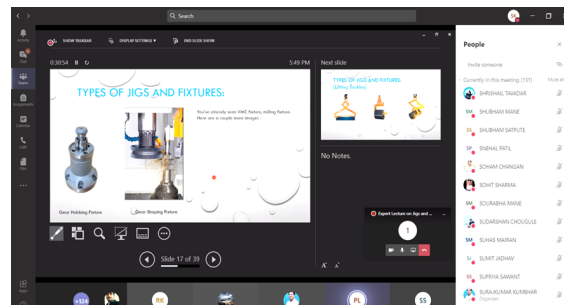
Search

SHOW TASKBAR
DISPLAY SETTINGS
END SLIDE SHOW

0:30:54
5:49 PM

TYPES OF JIGS AND FIXTURES:

You've already seen VMC fixtures, milling fixtures. Here are a couple more images.

Gear Hobbing Fixture
Gear Shaping Fixture

Slide 17 of 39

Next slide

TYPES OF JIGS AND FIXTURES:
(Lifting Tackles)

No Notes.

Expert Lecture on Jigs and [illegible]

1

People

Invite someone

Currently in this meeting (131)
Mute all

SHRISHAIL TAVADAR
SHUBHAM MANE
SHUBHAM SATPUTE
SNEHAL PATIL
SOHAM CHANGAN
SOHIT SHARMA
SOURABHA MANE
SUDARSHAN CHOUGULE
SUHAS MAIRAN
SUMIT JADHAV
SUPRIYA SAWANT
SURAJKUMAR KUMBHAR
Organizer

Activity
Chat
Teams
Assignments
Calendar
Calls
Files
Apps
Help

+124
RK
PL
SS